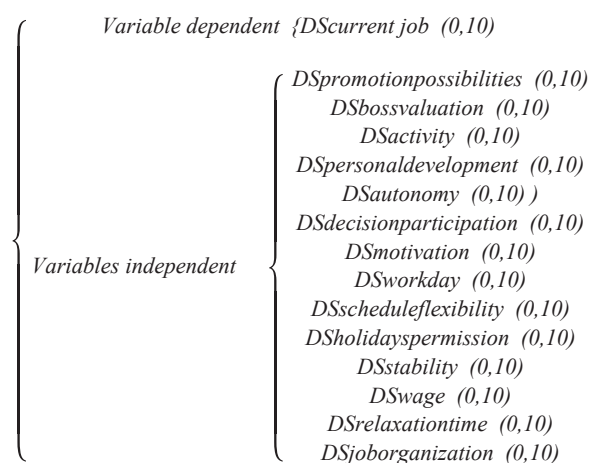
Variable dependent {DScurrent job (0,10)

Variables independent

DSpromotionpossibilities (0,10)
DSbossvaluation (0,10)
DSactivity (0,10)
DSpersonaldevelopment (0,10)
DSautonomy (0,10) )
DSdecisionparticipation (0,10)
DSmotivation (0,10)
DSworkday (0,10)
DSscheduleflexibility (0,10)
DSholidayspermission (0,10)
DSstability (0,10)
DSwage (0,10)
DSrelaxationtime (0,10)
DSjoborganization (0,10)